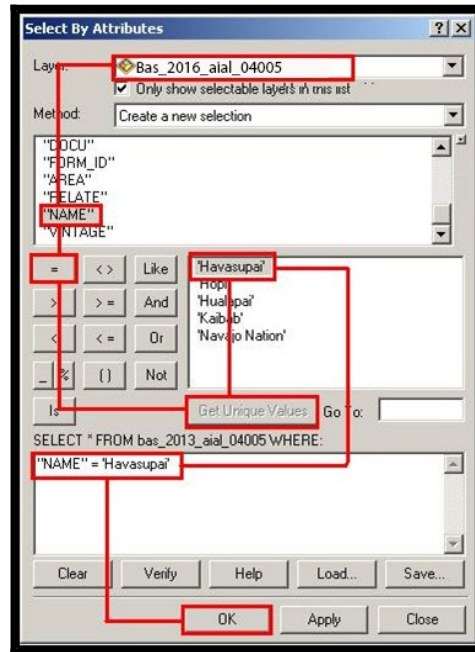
Select By Attributes

?| X

Layer: Bas_2016_aial_04005

Only show selectable layers in this list

Method: Create a new selection

"DOCU"
"FORM_ID"
"AREA"
"RELATE"
"NAME"
"VINTAGE"

= <> Like
> >= And
< <= Or
_ % () Not
Is

'Havasupai'
'Hopi'
'Hualapai'
'Kaibab'
'Navajo Nation'

Get Unique Values Go To:

SELECT * FROM bas_2013_aial_04005 WHERE:

"NAME" = 'Havasupai'

Clear Verify Help Load... Save...

OK Apply Close